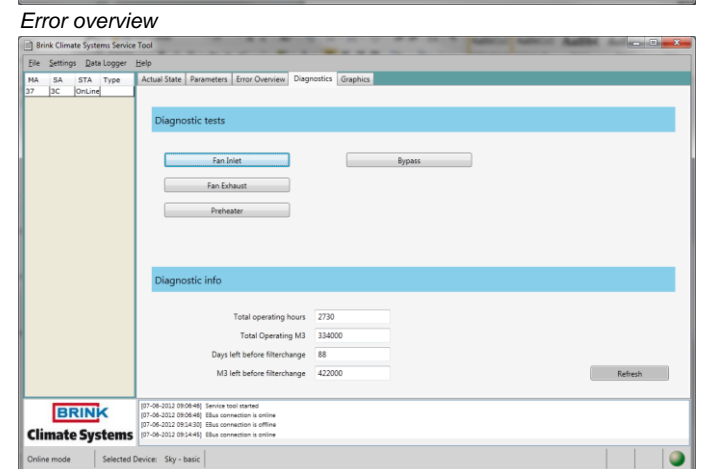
Error overview

Brink Climate Systems Service Tool

File Settings Data Logger Help

| MA | SA | STA | Type |
|---|---|---|---|
| 37 | 3C | OnLine | |

Actual State Parameters Error Overview Diagnostics Graphics

Diagnostic tests

Fan Inlet

Bypass

Fan Exhaust

Preheater

Diagnostic info

Total operating hours 2730

Total Operating M3 334000

Days left before filterchange 88

M3 left before filterchange 422000

Refresh

BRINK
Climate Systems

[07-06-2012 09:06:46] Service tool started
[07-06-2012 09:06:46] EBus connection is online
[07-06-2012 09:14:30] EBus connection is offline
[07-06-2012 09:14:45] EBus connection is online

Online mode Selected Device: Sky - basic